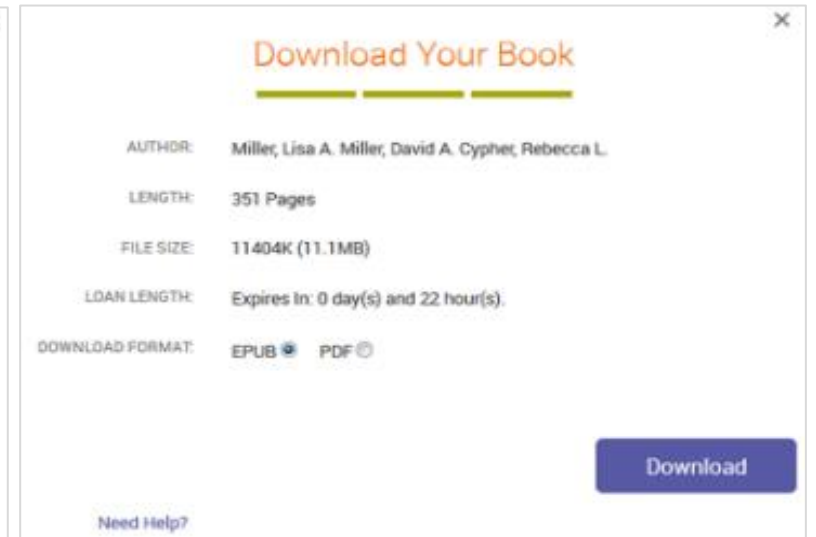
×

Download Your Book

AUTHOR: Miller, Lisa A. Miller, David A. Cypher, Rebecca L.

LENGTH: 351 Pages

FILE SIZE: 11404K (11.1MB)

LOAN LENGTH: Expires In: 0 day(s) and 22 hour(s).

DOWNLOAD FORMAT: EPUB PDF

Download

Need Help?